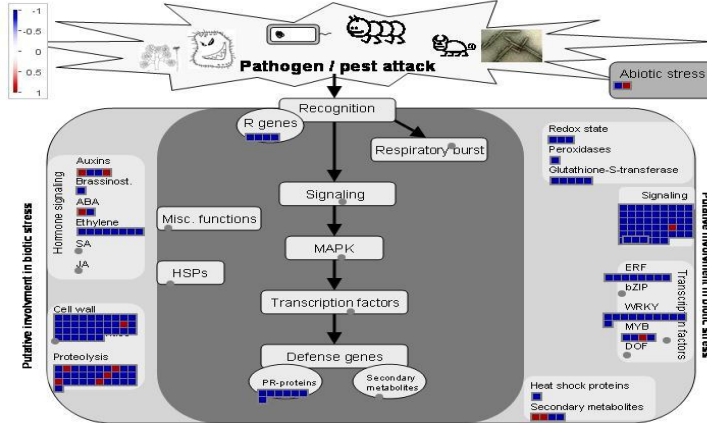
-1
-0.5
0
0.5
1

Pathogen / pest attack

Abiotic stress

Recognition

R genes

Respiratory burst

Signaling

MAPK

Transcription factors

Defense genes

PR-proteins

Secondary metabolites

Misc. functions

HSPs

Hormone signaling

Auxins

Brassinost.

ABA

Ethylene

SA

JA

Cell wall

Proteolysis

Putative involvement in biotic stress

Redox state

Peroxidases

Glutathione-S-transferase

Signaling

ERF

bZIP

WRKY

MYB

DOF

Transcription factors

Heat shock proteins

Secondary metabolites

Putative involvement in biotic stress